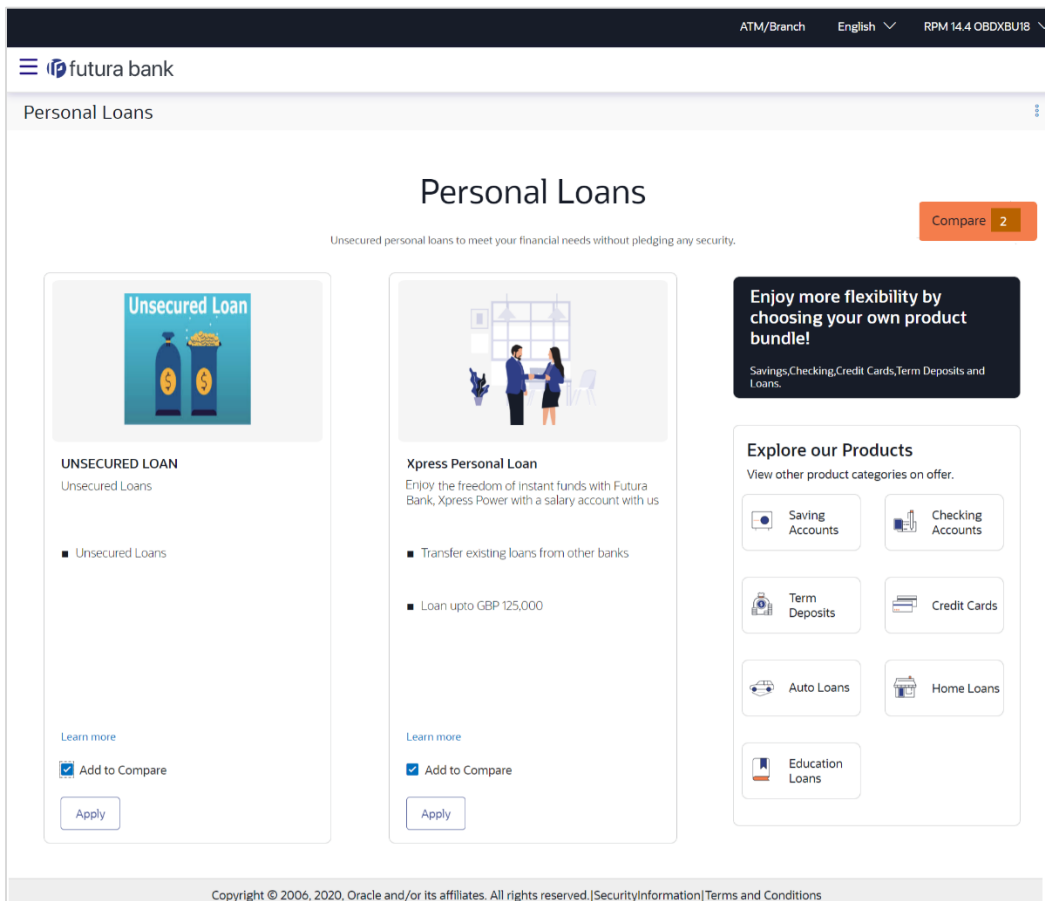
ATM/Branch English RPM 14.4 OBDXBU18

futura bank

Personal Loans

Personal Loans

Compare 2

Unsecured personal loans to meet your financial needs without pledging any security.

Unsecured Loan

UNSECURED LOAN

Unsecured Loans

■ Unsecured Loans

Learn more

Add to Compare

Apply

Xpress Personal Loan

Enjoy the freedom of instant funds with Futura Bank, Xpress Power with a salary account with us

■ Transfer existing loans from other banks

■ Loan upto GBP 125,000

Learn more

Add to Compare

Apply

Enjoy more flexibility by choosing your own product bundle!

Savings,Checking,Credit Cards,Term Deposits and Loans.

Explore our Products

View other product categories on offer.

Saving Accounts

Checking Accounts

Term Deposits

Credit Cards

Auto Loans

Home Loans

Education Loans

Copyright © 2006, 2020, Oracle and/or its affiliates. All rights reserved.|SecurityInformation|Terms and Conditions